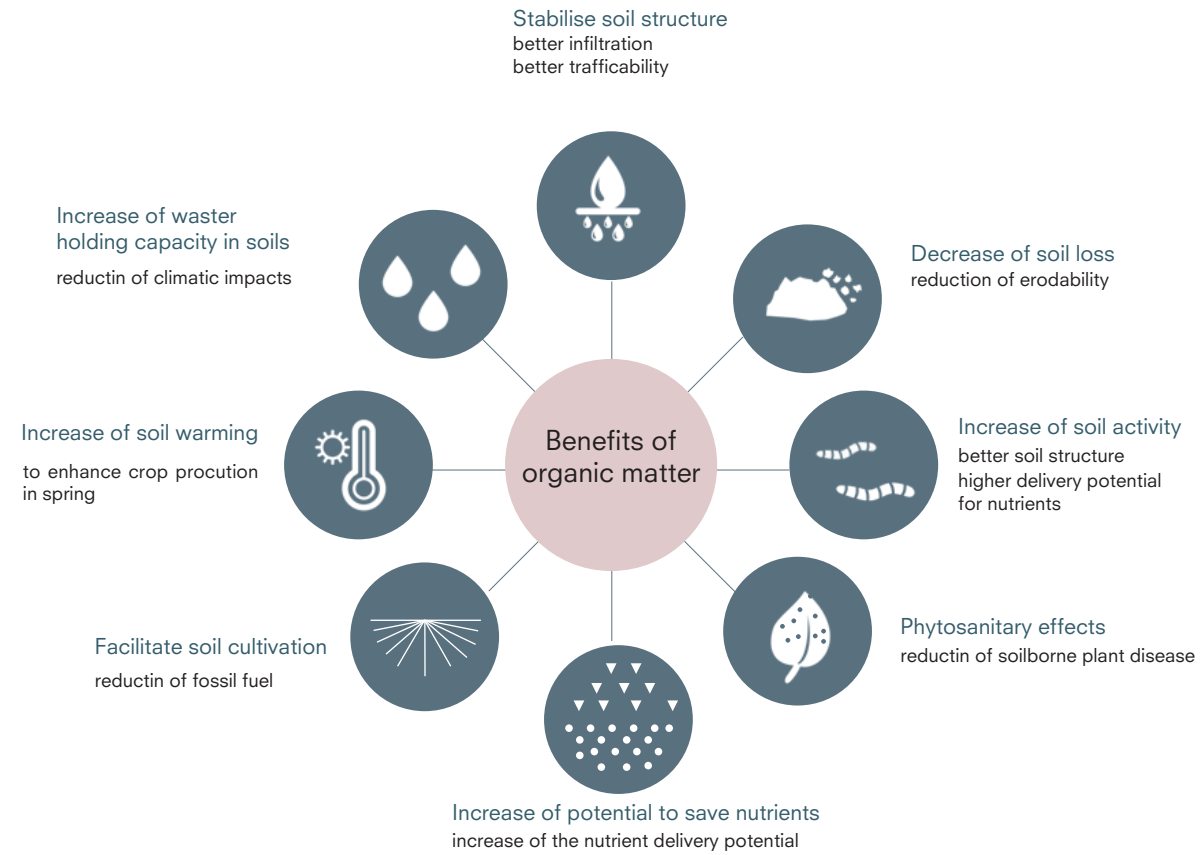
Stabilise soil structure
better infiltration
better trafficability

Increase of waster holding capacity in soils
reductin of climatic impacts

Decrease of soil loss
reduction of erodability

Benefits of organic matter

Increase of soil warming
to enhance crop procution in spring

Increase of soil activity
better soil structure
higher delivery potential for nutrients

Facilitate soil cultivation
reductin of fossil fuel

Phytosanitary effects
reductin of soilborne plant disease

Increase of potential to save nutrients
increase of the nutrient delivery potential